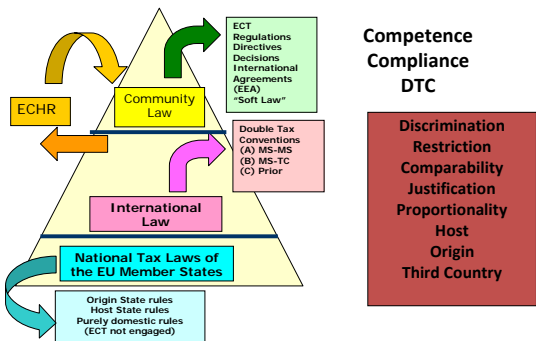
ECT
Regulations
Directives
Decisions
International Agreements
(EEA)
"Soft Law"

ECHR

Community Law

Double Tax Conventions
(A) MS-MS
(B) MS-TC
(C) Prior

International Law

National Tax Laws of the EU Member States

Origin State rules
Host State rules
Purely domestic rules
(ECT not engaged)

Competence
Compliance
DTC

Discrimination
Restriction
Comparability
Justification
Proportionality
Host
Origin
Third Country